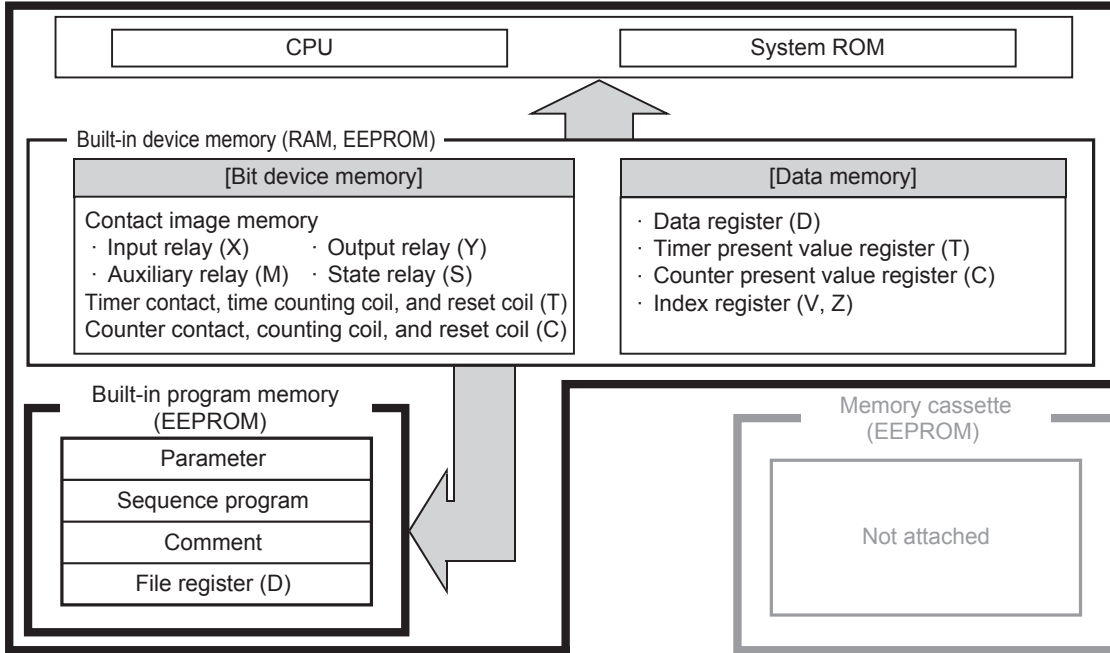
CPU

System ROM

Built-in device memory (RAM, EEPROM)

[Bit device memory]

Contact image memory
· Input relay (X) · Output relay (Y)
· Auxiliary relay (M) · State relay (S)
Timer contact, time counting coil, and reset coil (T)
Counter contact, counting coil, and reset coil (C)

[Data memory]

· Data register (D)
· Timer present value register (T)
· Counter present value register (C)
· Index register (V, Z)

Built-in program memory (EEPROM)

Parameter

Sequence program

Comment

File register (D)

Memory cassette (EEPROM)

Not attached